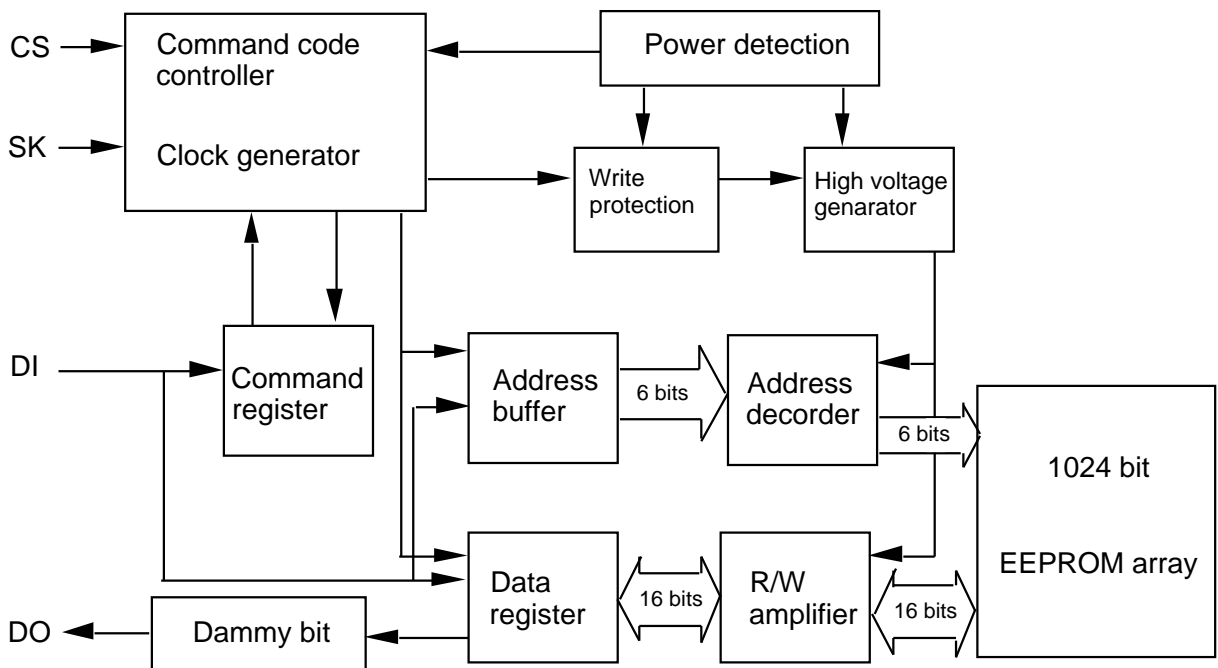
CS
SK
Command code controller
Clock generator
Power detection
Write protection
High voltage genarator
DI
Command register
Address buffer
6 bits
Address decorder
6 bits
1024 bit
EEPROM array
Data register
16 bits
R/W amplifier
16 bits
DO
Dammy bit